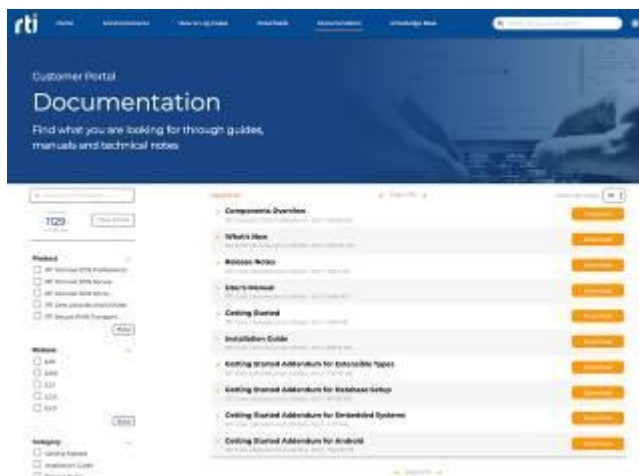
rti Home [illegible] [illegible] Downloads Documentation Knowledge Base

Customer Portal

Documentation

Find what you are looking for through guides, manuals and technical notes

1029

Product

Release

Category

Components Overview

What's New

Release Notes

User's Manual

Getting Started

Installation Guide

Getting Started Addendum for Extensible Types

Getting Started Addendum for Database Setup

Getting Started Addendum for Embedded Systems

Getting Started Addendum for Android